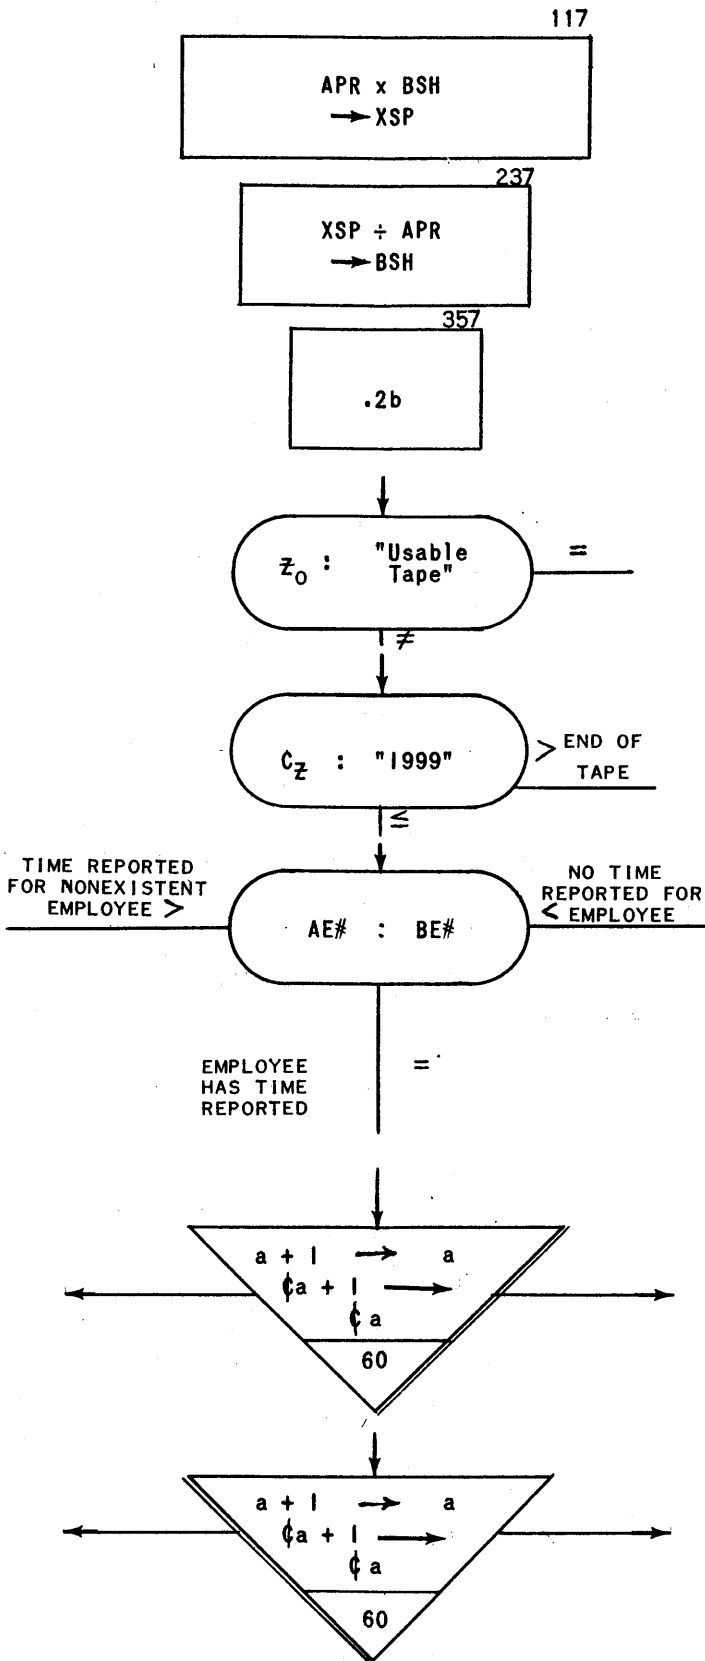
117

APR x BSH
→ XSP

237

XSP ÷ APR
→ BSH

357

.2b

$Z_0$ : "Usable Tape"

=

≠

$¢_Z$ : "1999"

> END OF TAPE

≤

TIME REPORTED FOR NONEXISTENT EMPLOYEE >

AE# : BE#

NO TIME REPORTED FOR < EMPLOYEE

EMPLOYEE HAS TIME REPORTED

=

a + 1 → a
¢a + 1 →
¢ a

60

a + 1 → a
¢a + 1 →
¢ a

60